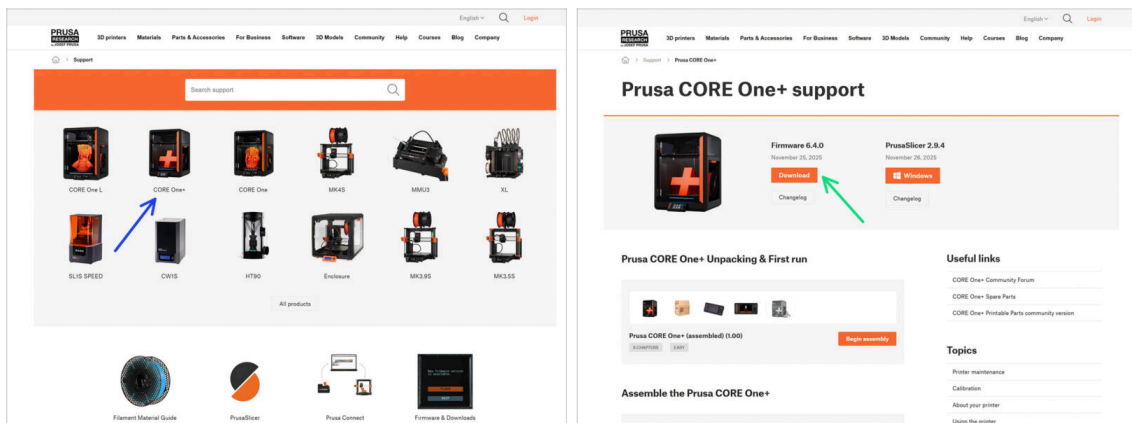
English Login

PRUSA RESEARCH by JOSEF PRUSA

3D printers Materials Parts & Accessories For Business Software 3D Models Community Help Courses Blog Company

> Support

Search support

CORE One L
CORE One+
CORE One
MK4S
MMU3
XL
SL1S SPEED
CW1S
HT90
Enclosure
MK3.9S
MK3.5S

All products

Filament Material Guide
PrusaSlicer
Prusa Connect
Firmware & Downloads

English Login

PRUSA RESEARCH by JOSEF PRUSA

3D printers Materials Parts & Accessories For Business Software 3D Models Community Help Courses Blog Company

> Support > Prusa CORE One+

Prusa CORE One+ support

Firmware 6.4.0
November 25, 2025
Download
Changelog

PrusaSlicer 2.9.4
November 26, 2025
Windows
Changelog

Prusa CORE One+ Unpacking & First run

Prusa CORE One+ (assembled) (1.00)
5 CHAPTERS EASY
Begin assembly

Assemble the Prusa CORE One+

Useful links
CORE One+ Community Forum
CORE One+ Spare Parts
CORE One+ Printable Parts community version

Topics
Printer maintenance
Calibration
About your printer
Using the printer